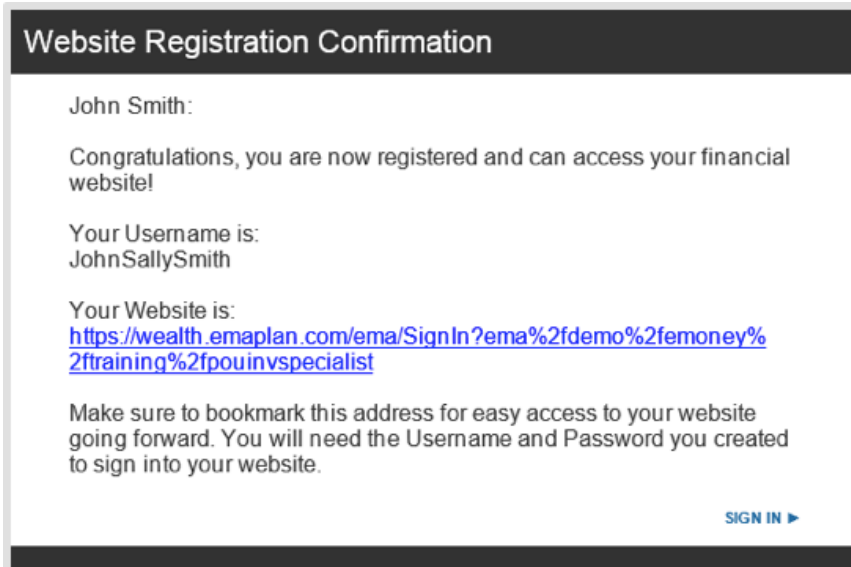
Website Registration Confirmation

John Smith:

Congratulations, you are now registered and can access your financial website!

Your Username is:
JohnSallySmith

Your Website is:
https://wealth.emaplan.com/ema/SignIn?ema%2fdemo%2femoney%2ftraining%2fpouinvspecialist

Make sure to bookmark this address for easy access to your website going forward. You will need the Username and Password you created to sign into your website.

SIGN IN ►